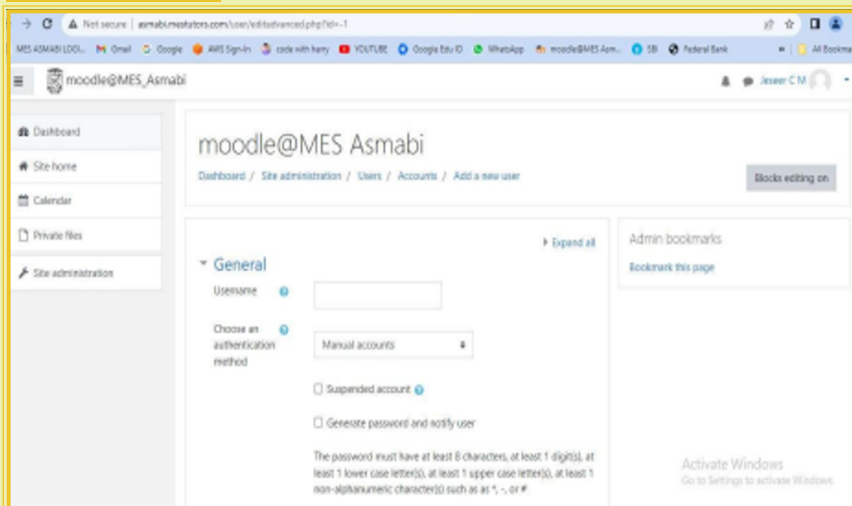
Not secure | asmabi.mestutors.com/user/editadvanced.php?id=-1

MES ASMABI LOGI... Gmail Google AWS Sign-In code with harry YOUTUBE Google Edu ID WhatsApp moodle@MES Asm... SBI Federal Bank All Bookmarks

moodle@MES_Asmabi

Jeseer C M

Dashboard
Site home
Calendar
Private files
Site administration

moodle@MES Asmabi

Dashboard / Site administration / Users / Accounts / Add a new user

Blocks editing on

Expand all

General

Username

Choose an authentication method

Manual accounts

Suspended account

Generate password and notify user

The password must have at least 8 characters, at least 1 digit(s), at least 1 lower case letter(s), at least 1 upper case letter(s), at least 1 non-alphanumeric character(s) such as as *, -, or #

Admin bookmarks

Bookmark this page

Activate Windows
Go to Settings to activate Windows.